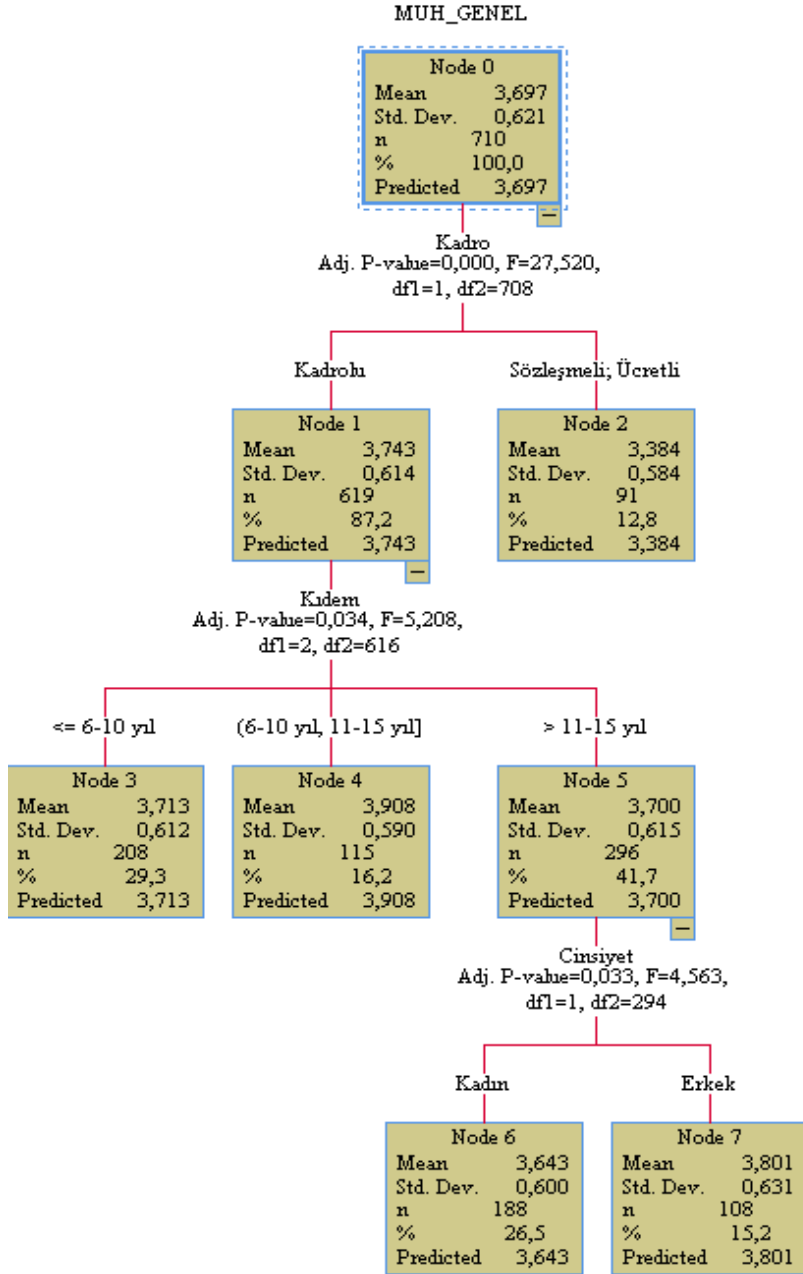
MUH_GENEL

| Node 0 | |
|---|---|
| Mean | 3,697 |
| Std. Dev. | 0,621 |
| n | 710 |
| % | 100,0 |
| Predicted | 3,697 |

Kadro
Adj. P-value=0,000, F=27,520, df1=1, df2=708

Kadrolu

| Node 1 | |
|---|---|
| Mean | 3,743 |
| Std. Dev. | 0,614 |
| n | 619 |
| % | 87,2 |
| Predicted | 3,743 |

Sözleşmeli; Ücretli

| Node 2 | |
|---|---|
| Mean | 3,384 |
| Std. Dev. | 0,584 |
| n | 91 |
| % | 12,8 |
| Predicted | 3,384 |

Kıdem
Adj. P-value=0,034, F=5,208, df1=2, df2=616

<= 6-10 yıl

| Node 3 | |
|---|---|
| Mean | 3,713 |
| Std. Dev. | 0,612 |
| n | 208 |
| % | 29,3 |
| Predicted | 3,713 |

(6-10 yıl, 11-15 yıl]

| Node 4 | |
|---|---|
| Mean | 3,908 |
| Std. Dev. | 0,590 |
| n | 115 |
| % | 16,2 |
| Predicted | 3,908 |

> 11-15 yıl

| Node 5 | |
|---|---|
| Mean | 3,700 |
| Std. Dev. | 0,615 |
| n | 296 |
| % | 41,7 |
| Predicted | 3,700 |

Cinsiyet
Adj. P-value=0,033, F=4,563, df1=1, df2=294

Kadın

| Node 6 | |
|---|---|
| Mean | 3,643 |
| Std. Dev. | 0,600 |
| n | 188 |
| % | 26,5 |
| Predicted | 3,643 |

Erkek

| Node 7 | |
|---|---|
| Mean | 3,801 |
| Std. Dev. | 0,631 |
| n | 108 |
| % | 15,2 |
| Predicted | 3,801 |